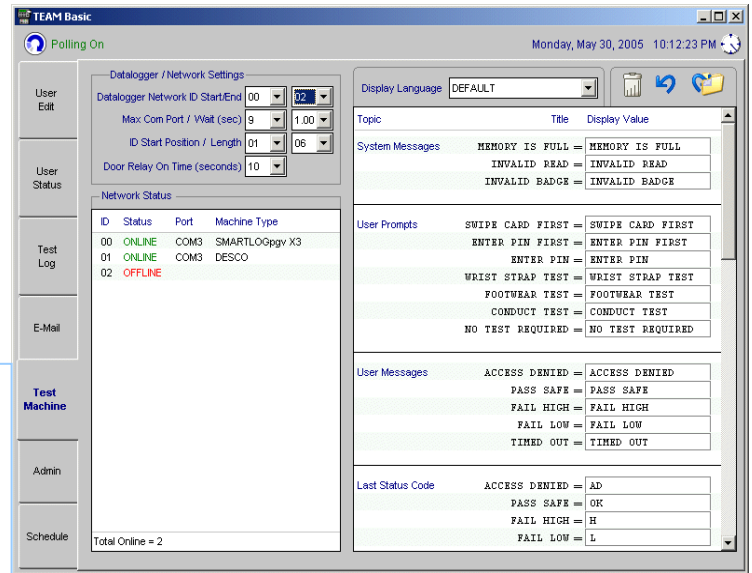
TEAM Basic

Polling On

Monday, May 30, 2005 10:12:23 PM

User Edit

User Status

Test Log

E-Mail

Test Machine

Admin

Schedule

Datalogger / Network Settings

Datalogger Network ID Start/End 00 02

Max Com Port / Wait (sec) 9 1.00

ID Start Position / Length 01 06

Door Relay On Time (seconds) 10

Network Status

| ID | Status | Port | Machine Type |
|---|---|---|---|
| 00 | ONLINE | COM3 | SMARTLOGpgv X3 |
| 01 | ONLINE | COM3 | DESCO |
| 02 | OFFLINE | | |

Total Online = 2

Display Language DEFAULT

| Topic | Title | Display Value |
|---|---|---|
| System Messages | MEMORY IS FULL = | MEMORY IS FULL |
| | INVALID READ = | INVALID READ |
| | INVALID BADGE = | INVALID BADGE |
| User Prompts | SWIPE CARD FIRST = | SWIPE CARD FIRST |
| | ENTER PIN FIRST = | ENTER PIN FIRST |
| | ENTER PIN = | ENTER PIN |
| | WRIST STRAP TEST = | WRIST STRAP TEST |
| | FOOTWEAR TEST = | FOOTWEAR TEST |
| | CONDUCT TEST = | CONDUCT TEST |
| | NO TEST REQUIRED = | NO TEST REQUIRED |
| User Messages | ACCESS DENIED = | ACCESS DENIED |
| | PASS SAFE = | PASS SAFE |
| | FAIL HIGH = | FAIL HIGH |
| | FAIL LOW = | FAIL LOW |
| | TIMED OUT = | TIMED OUT |
| Last Status Code | ACCESS DENIED = | AD |
| | PASS SAFE = | OK |
| | FAIL HIGH = | H |
| | FAIL LOW = | L |